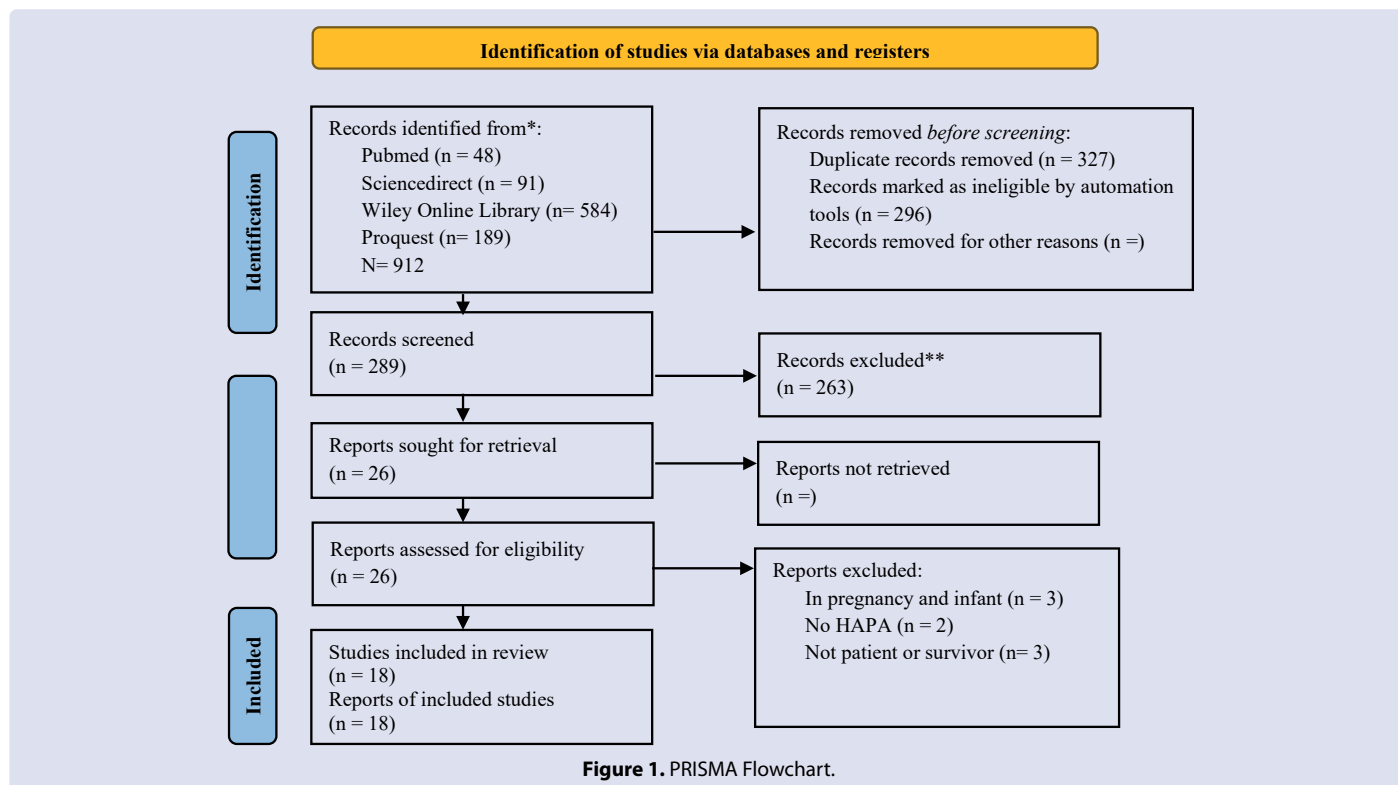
Identification of studies via databases and registers

Identification

Records identified from*:
Pubmed (n = 48)
Sciencedirect (n = 91)
Wiley Online Library (n= 584)
Proquest (n= 189)
N= 912

Records removed *before screening*:
Duplicate records removed (n = 327)
Records marked as ineligible by automation tools (n = 296)
Records removed for other reasons (n =)

Records screened
(n = 289)

Records excluded**
(n = 263)

Reports sought for retrieval
(n = 26)

Reports not retrieved
(n =)

Reports assessed for eligibility
(n = 26)

Reports excluded:
In pregnancy and infant (n = 3)
No HAPA (n = 2)
Not patient or survivor (n= 3)

Included

Studies included in review
(n = 18)
Reports of included studies
(n = 18)

**Figure 1.** PRISMA Flowchart.